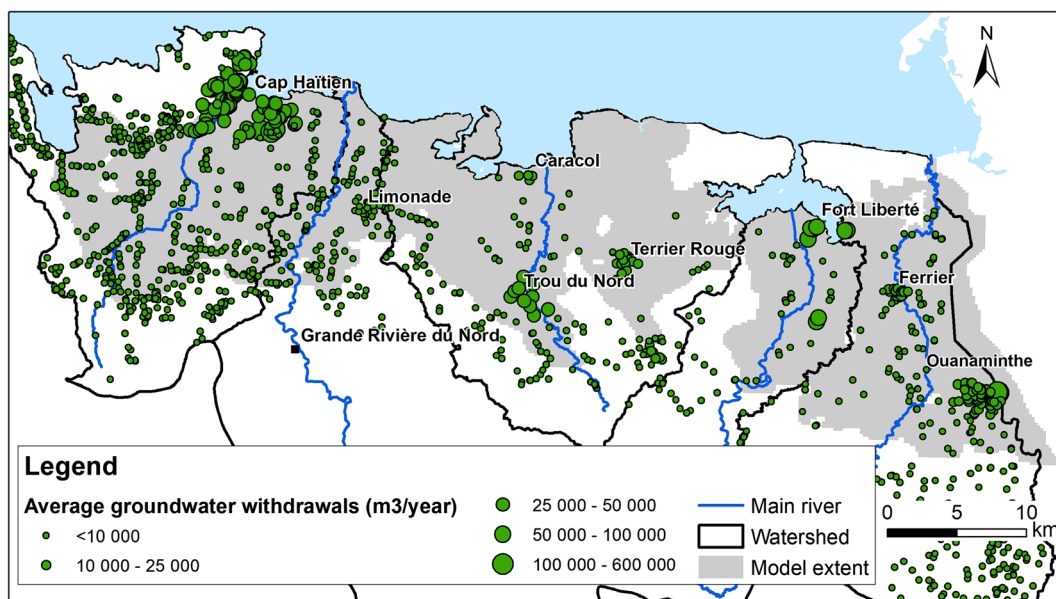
N

Cap Haïtien

Caracol

Limonade

Fort Liberté

Terrier Rouge

Trou du Nord

Ferrier

Grande Rivière du Nord

Ouanaminthe

Legend

Average groundwater withdrawals (m3/year)

<10 000

10 000 - 25 000

25 000 - 50 000

50 000 - 100 000

100 000 - 600 000

Main river

Watershed

Model extent

0 5 10 km